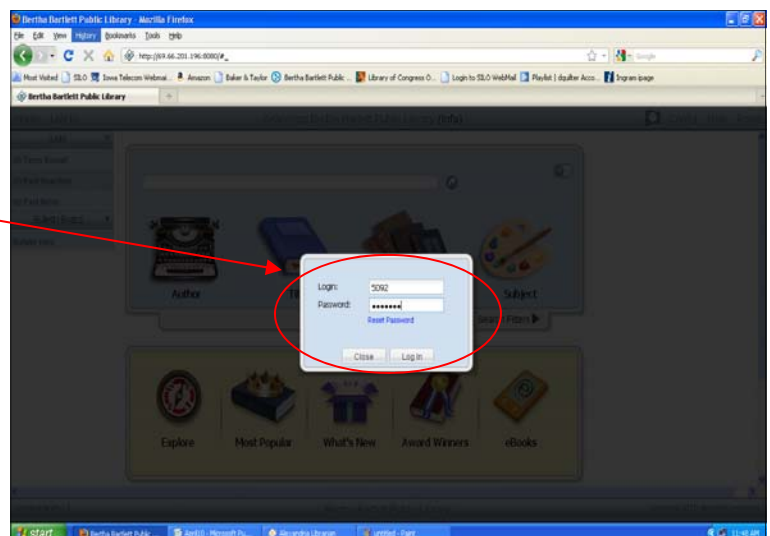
Bertha Bartlett Public Library - Mozilla Firefox

File Edit View History Bookmarks Tools Help

http://69.66.201.196:8080/#_

Google

Most Visited SILO Iowa Telecom Webmai... Amazon Baker & Taylor Bertha Bartlett Public ... Library of Congress O... Login to SILO WebMail Playlist | dquilter Acco... Ingram ipage

Bertha Bartlett Public Library

Author

Subject

Login: 5092

Password: •••••••

Reset Password

Close

Log In

Explore

Most Popular

What's New

Award Winners

eBooks

start

Bertha Bartlett Public ...

Microsoft Po...

Alexandria Librarian

untitled - Paint

11:48 AM